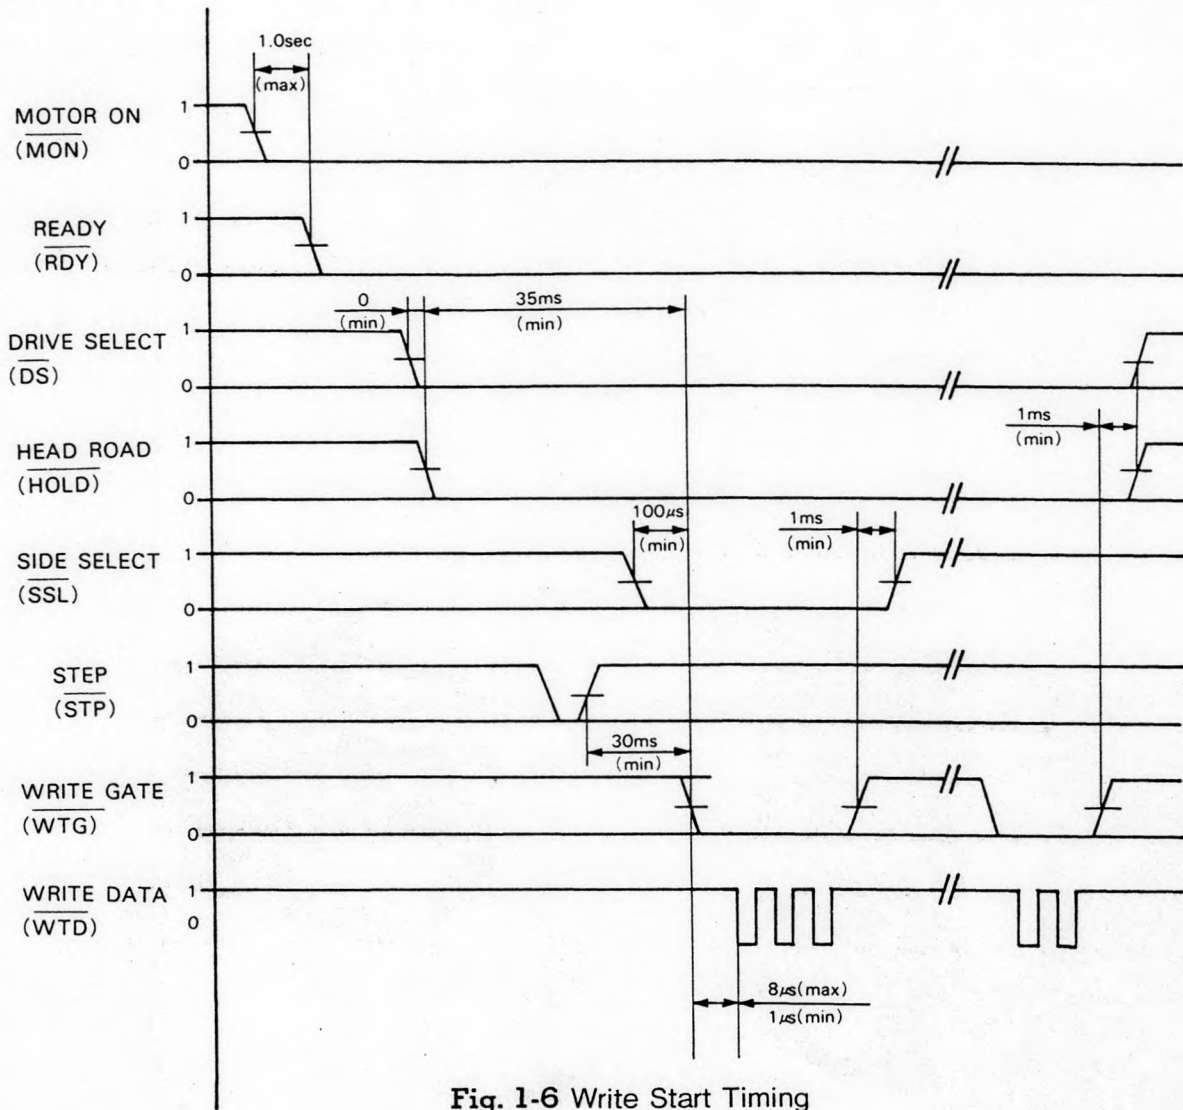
1.0sec
(max)

MOTOR ON
($\overline{MON}$)
1
0

READY
($\overline{RDY}$)
1
0

0
(min)
35ms
(min)

DRIVE SELECT
($\overline{DS}$)
1
0

1ms
(min)

HEAD ROAD
($\overline{HOLD}$)
1
0

100$\mu$s
(min)
1ms
(min)

SIDE SELECT
($\overline{SSL}$)
1
0

STEP
($\overline{STP}$)
1
0

30ms
(min)

WRITE GATE
($\overline{WTG}$)
1
0

WRITE DATA
($\overline{WTD}$)
1
0

8$\mu$s(max)
1$\mu$s(min)

Fig. 1-6 Write Start Timing